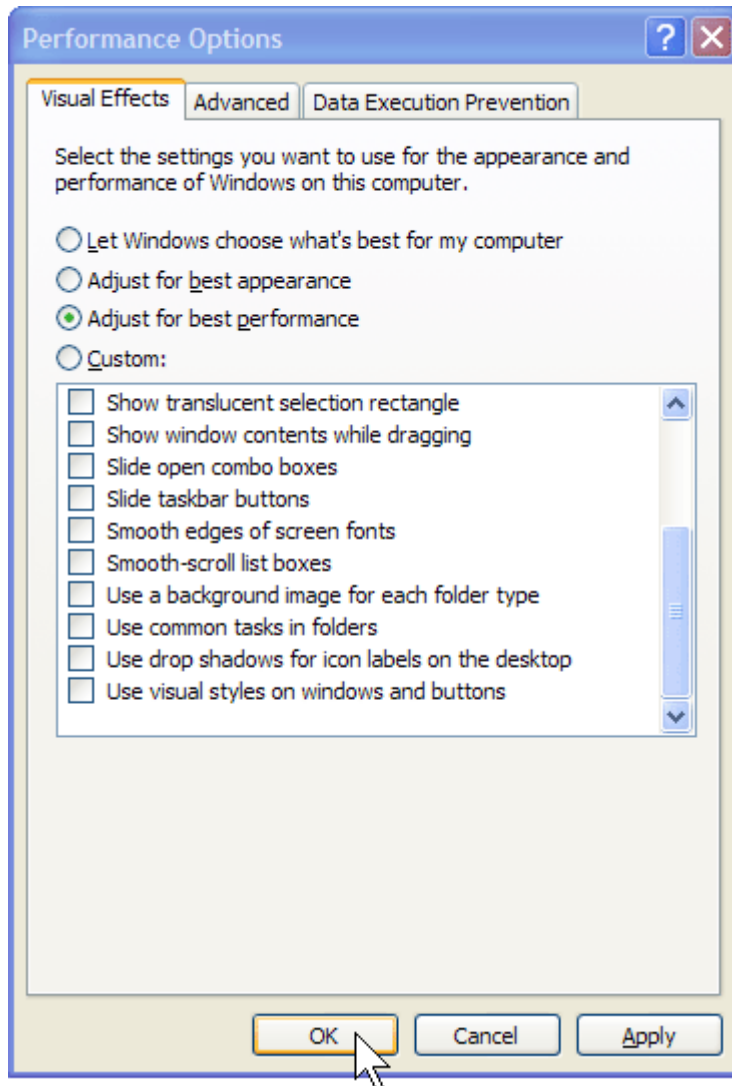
Performance Options

?

Visual Effects | Advanced | Data Execution Prevention

Select the settings you want to use for the appearance and performance of Windows on this computer.

Let Windows choose what's best for my computer

Adjust for best appearance

Adjust for best performance

Custom:

Show translucent selection rectangle

Show window contents while dragging

Slide open combo boxes

Slide taskbar buttons

Smooth edges of screen fonts

Smooth-scroll list boxes

Use a background image for each folder type

Use common tasks in folders

Use drop shadows for icon labels on the desktop

Use visual styles on windows and buttons

OK | Cancel | Apply